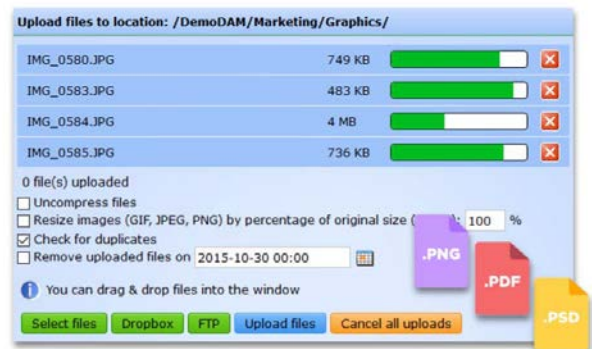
Upload files to location: /DemoDAM/Marketing/Graphics/

| IMG_0580.JPG | 749 KB |
|---|---|
| IMG_0583.JPG | 483 KB |
| IMG_0584.JPG | 4 MB |
| IMG_0585.JPG | 736 KB |

0 file(s) uploaded

Uncompress files

Resize images (GIF, JPEG, PNG) by percentage of original size ([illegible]): 100 %

Check for duplicates

Remove uploaded files on 2015-10-30 00:00

You can drag & drop files into the window

Select files Dropbox FTP Upload files Cancel all uploads

.PNG

.PDF

.PSD